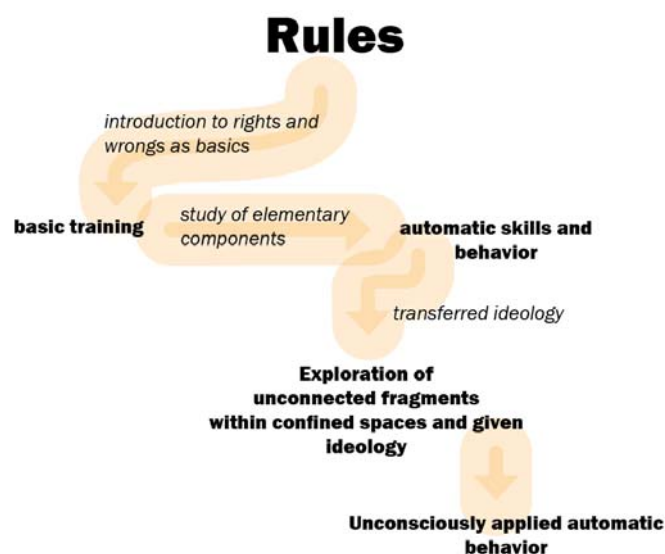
Rules

introduction to rights and wrongs as basics

basic training

study of elementary components

automatic skills and behavior

transferred ideology

Exploration of unconnected fragments within confined spaces and given ideology

Unconsciously applied automatic behavior